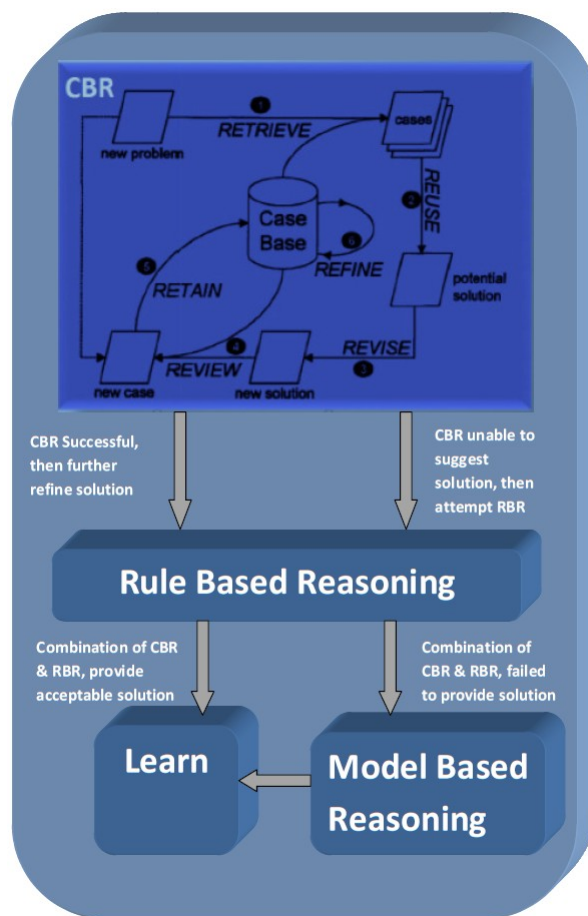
CBR

new problem

1

RETRIEVE

cases

2

REUSE

Case Base

6

REFINE

5

RETAIN

potential solution

REVISE

3

4

REVIEW

new case

new solution

CBR Successful, then further refine solution

CBR unable to suggest solution, then attempt RBR

Rule Based Reasoning

Combination of CBR & RBR, provide acceptable solution

Combination of CBR & RBR, failed to provide solution

Learn

Model Based Reasoning